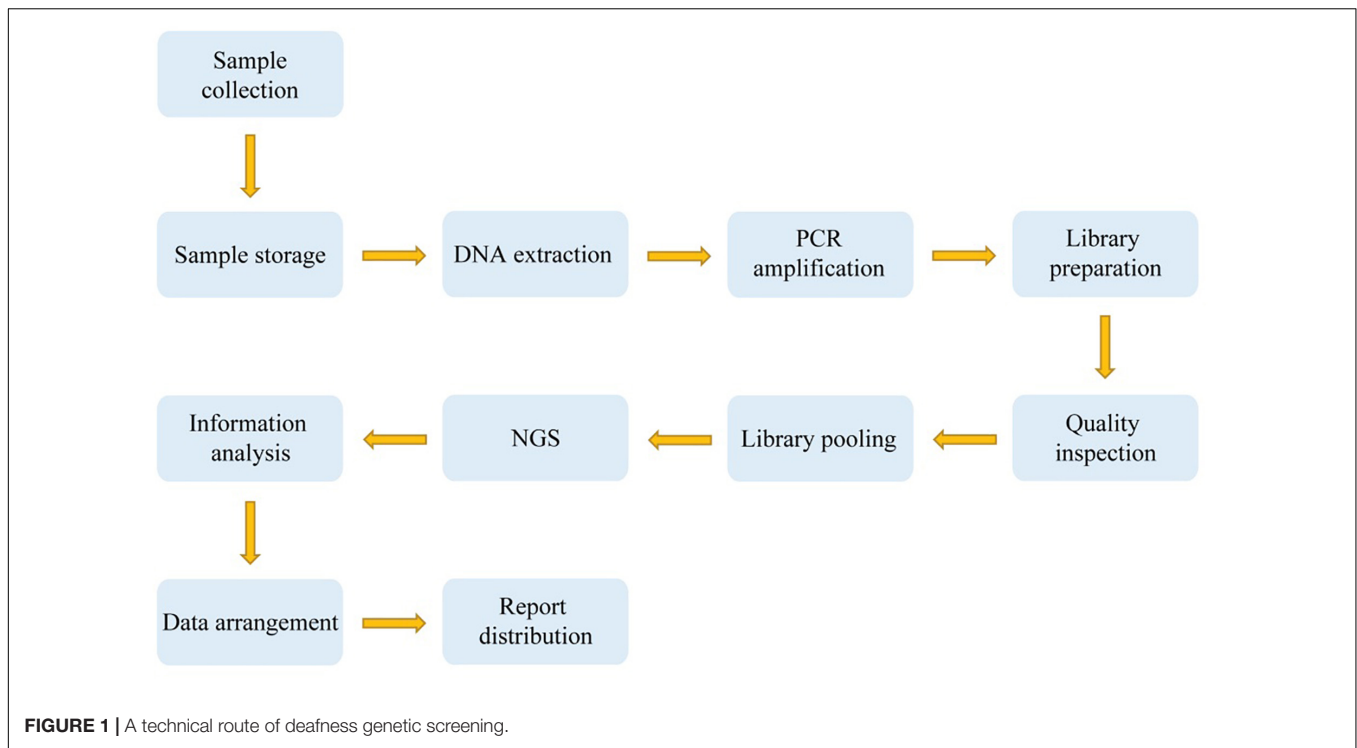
Sample collection

Sample storage

DNA extraction

PCR amplification

Library preparation

Quality inspection

Library pooling

NGS

Information analysis

Data arrangement

Report distribution

**FIGURE 1 |** A technical route of deafness genetic screening.